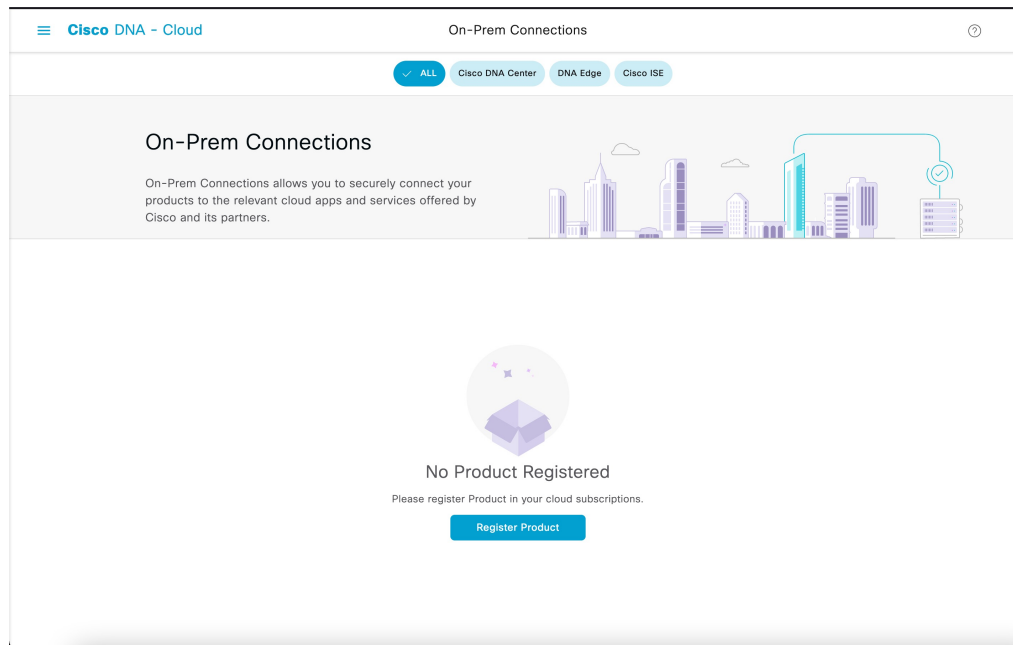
Cisco DNA - Cloud

On-Prem Connections

ALL
Cisco DNA Center
DNA Edge
Cisco ISE

On-Prem Connections

On-Prem Connections allows you to securely connect your products to the relevant cloud apps and services offered by Cisco and its partners.

No Product Registered

Please register Product in your cloud subscriptions.

Register Product